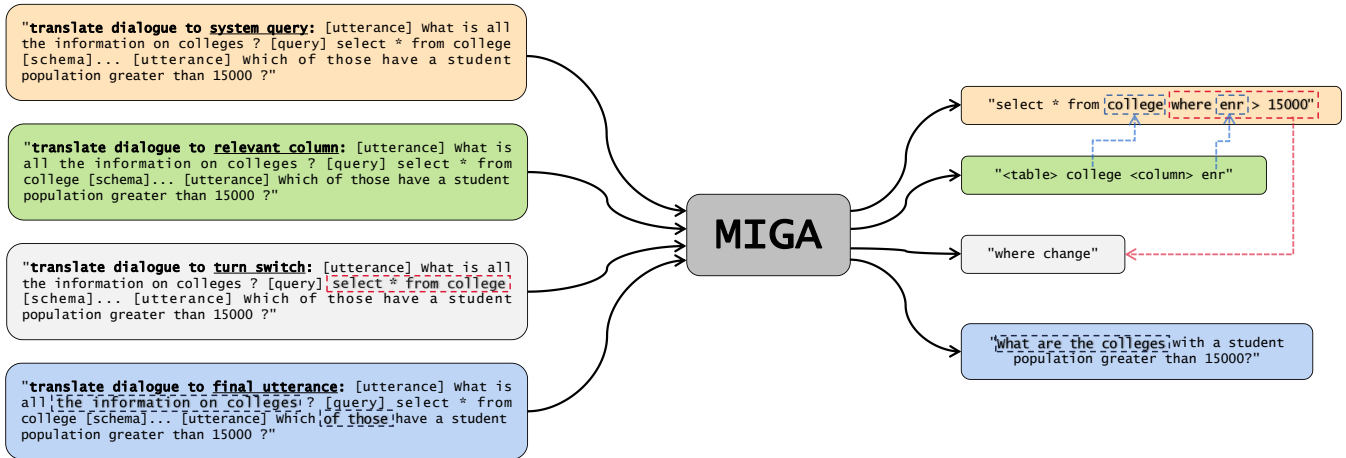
"**translate dialogue to system query**: [utterance] What is all the information on colleges ? [query] select * from college [schema]... [utterance] Which of those have a student population greater than 15000 ?"

"**translate dialogue to relevant column**: [utterance] What is all the information on colleges ? [query] select * from college [schema]... [utterance] Which of those have a student population greater than 15000 ?"

"**translate dialogue to turn switch**: [utterance] What is all the information on colleges ? [query] select * from college [schema]... [utterance] Which of those have a student population greater than 15000 ?"

"**translate dialogue to final utterance**: [utterance] What is all the information on colleges ? [query] select * from college [schema]... [utterance] Which of those have a student population greater than 15000 ?"

MIGA

"select * from college where enr > 15000"

"<table> college <column> enr"

"where change"

"What are the colleges with a student population greater than 15000?"